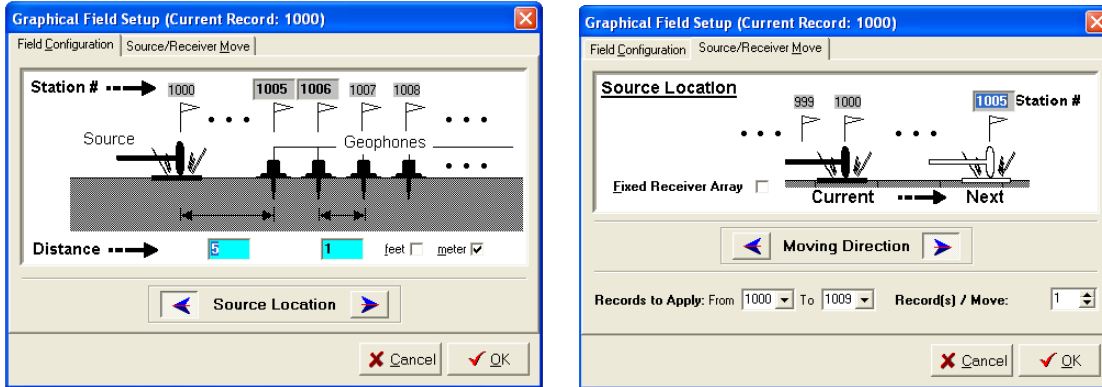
Graphical Field Setup (Current Record: 1000)

Field Configuration | Source/Receiver Move

Station #

1000 1005 1006 1007 1008

Source

Geophones

Distance

5

1

feet

meter

Source Location

Cancel

OK

Graphical Field Setup (Current Record: 1000)

Field Configuration | Source/Receiver Move

Source Location

999 1000

1005 Station #

Fixed Receiver Array

Current

Next

Moving Direction

Records to Apply: From 1000 To 1009

Record(s) / Move: 1

Cancel

OK